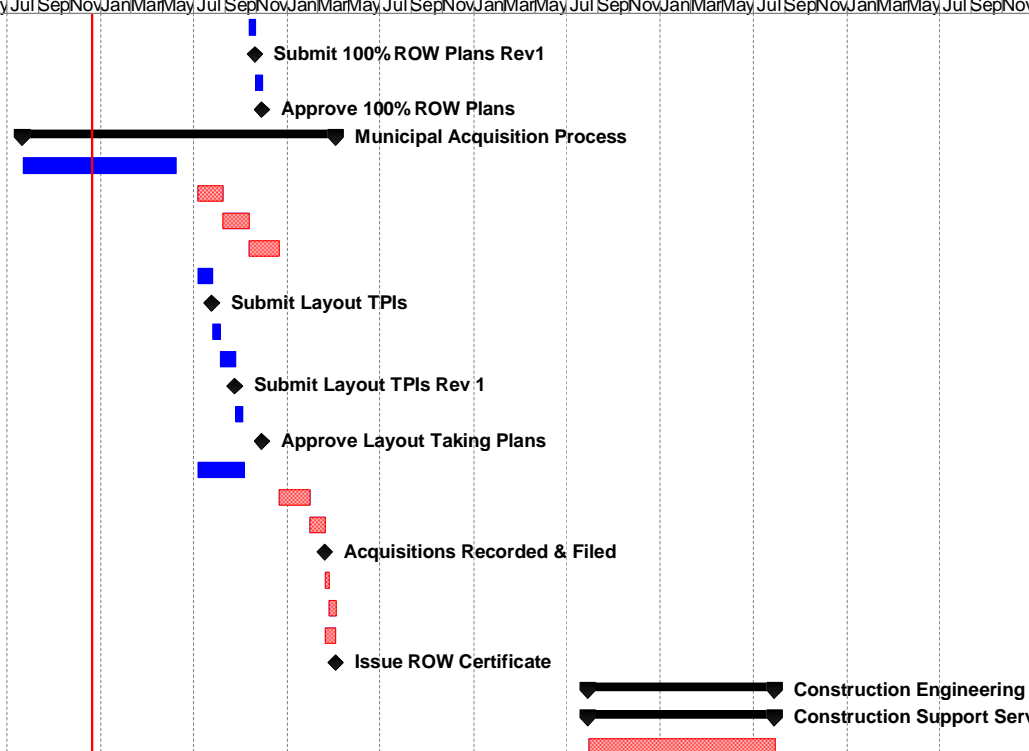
y Jul Sep Nov Jan Mar May Jul Sep Nov Jan Mar May Jul Sep Nov Jan Mar May Jul Sep Nov Jan Mar May Jul Sep Nov Jan Mar May Jul Sep Nov

Submit 100% ROW Plans Rev1

Approve 100% ROW Plans

Municipal Acquisition Process

Submit Layout TPIs

Submit Layout TPIs Rev 1

Approve Layout Taking Plans

Acquisitions Recorded & Filed

Issue ROW Certificate

Construction Engineering

Construction Support Serv